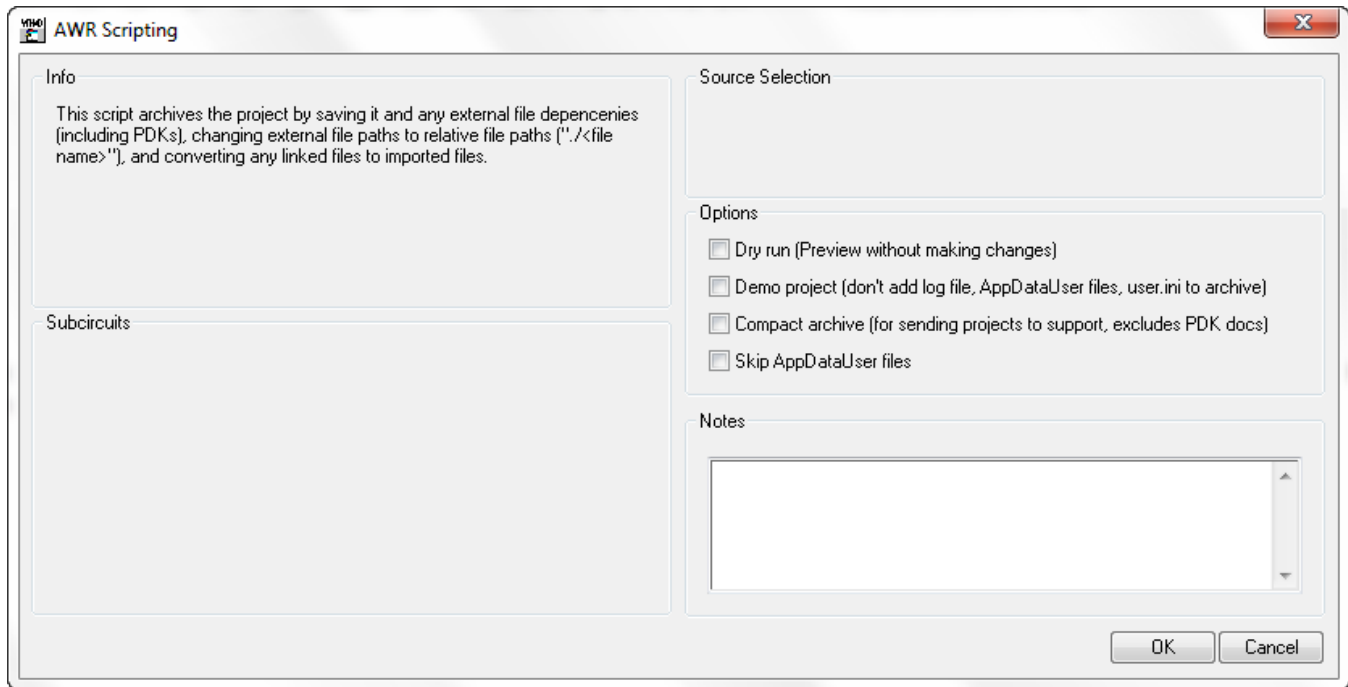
AWR Scripting

Info

This script archives the project by saving it and any external file depencenies (including PDKs), changing external file paths to relative file paths ("./<file name>"), and converting any linked files to imported files.

Subcircuits

Source Selection

Options

Dry run (Preview without making changes)

Demo project (don't add log file, AppDataUser files, user.ini to archive)

Compact archive (for sending projects to support, excludes PDK docs)

Skip AppDataUser files

Notes

OK

Cancel